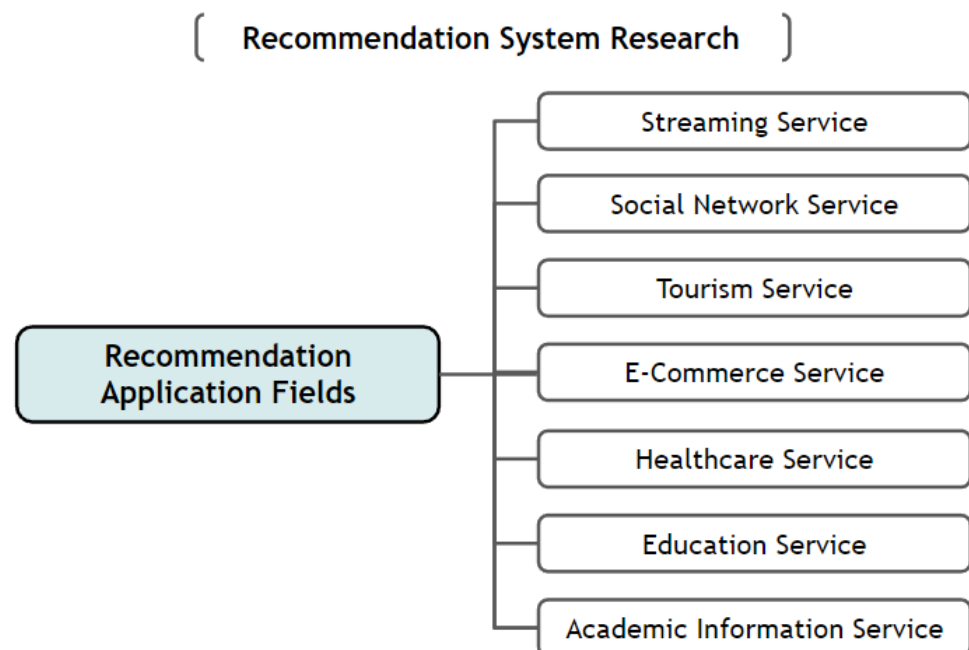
Recommendation System Research

Recommendation Application Fields

Streaming Service

Social Network Service

Tourism Service

E-Commerce Service

Healthcare Service

Education Service

Academic Information Service